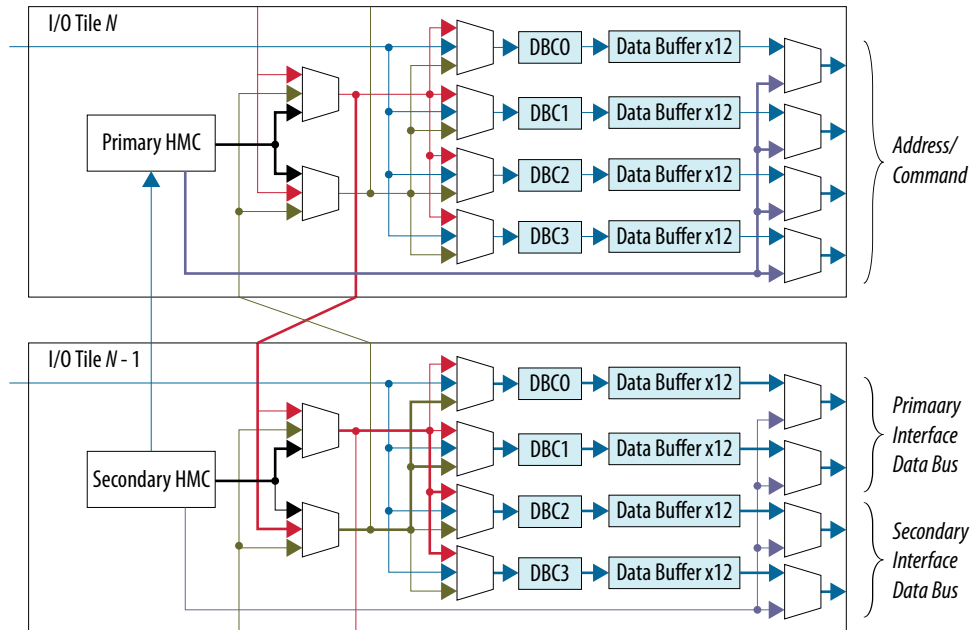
I/O Tile $N$

Primary HMC

DBC0
Data Buffer x12
DBC1
Data Buffer x12
DBC2
Data Buffer x12
DBC3
Data Buffer x12

Address/ Command

I/O Tile $N$ - 1

Secondary HMC

DBC0
Data Buffer x12
DBC1
Data Buffer x12
DBC2
Data Buffer x12
DBC3
Data Buffer x12

Primaary Interface Data Bus

Secondary Interface Data Bus